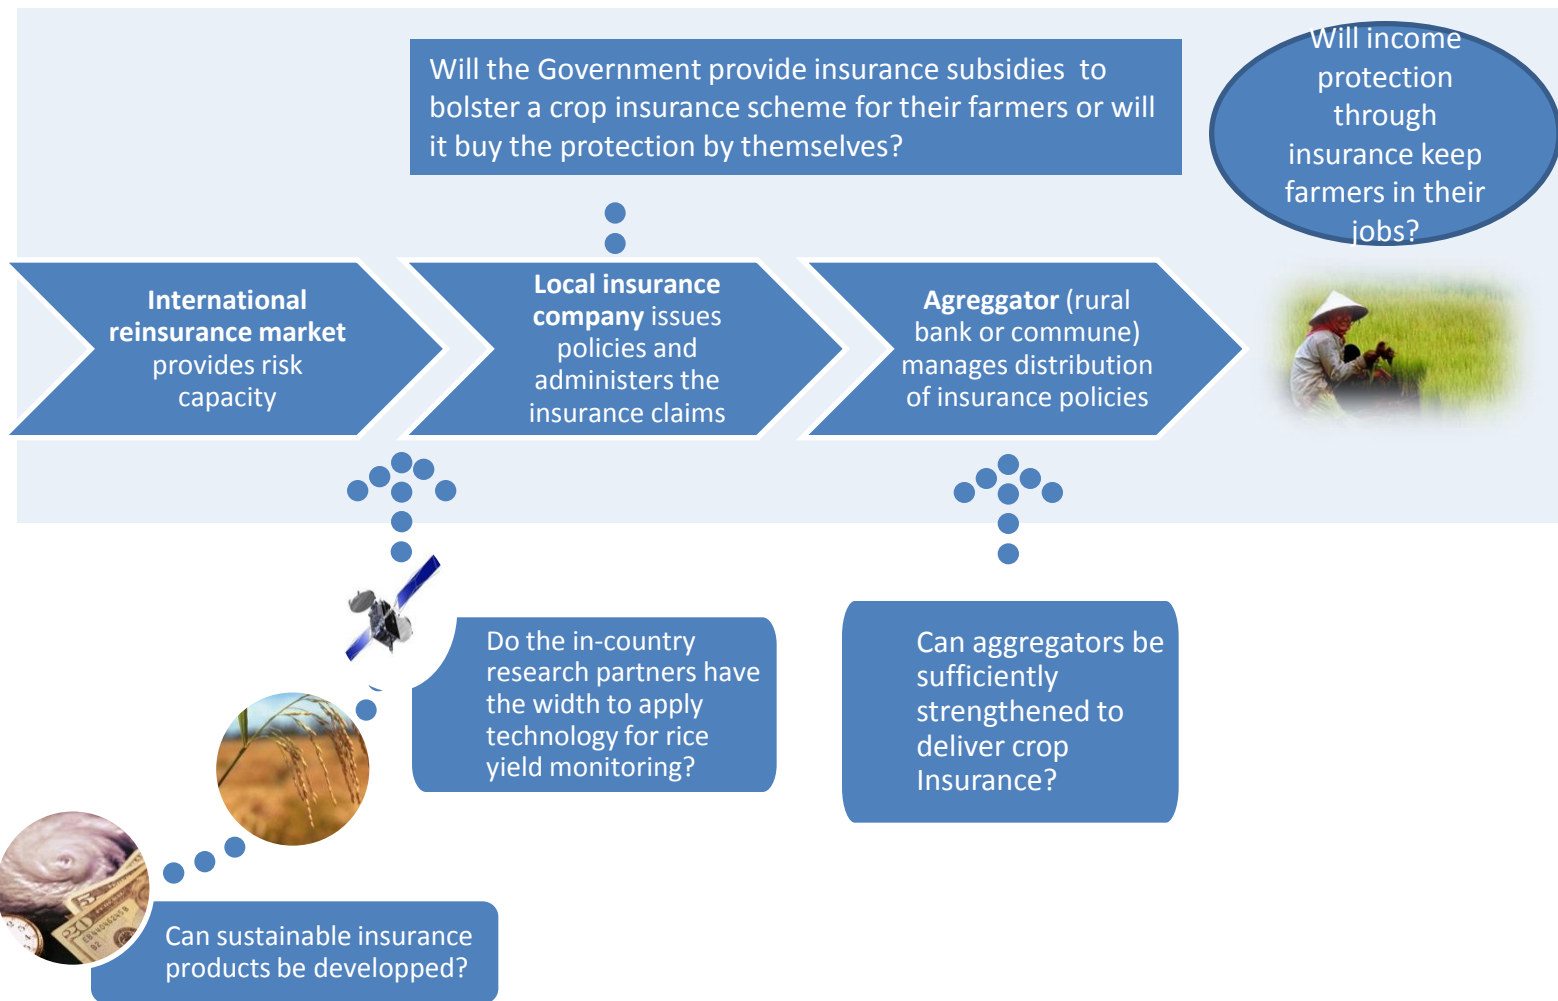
Will the Government provide insurance subsidies to bolster a crop insurance scheme for their farmers or will it buy the protection by themselves?

Will income protection through insurance keep farmers in their jobs?

International reinsurance market provides risk capacity

Local insurance company issues policies and administers the insurance claims

Agreggator (rural bank or commune) manages distribution of insurance policies

Do the in-country research partners have the width to apply technology for rice yield monitoring?

Can aggregators be sufficiently strengthened to deliver crop Insurance?

Can sustainable insurance products be developped?